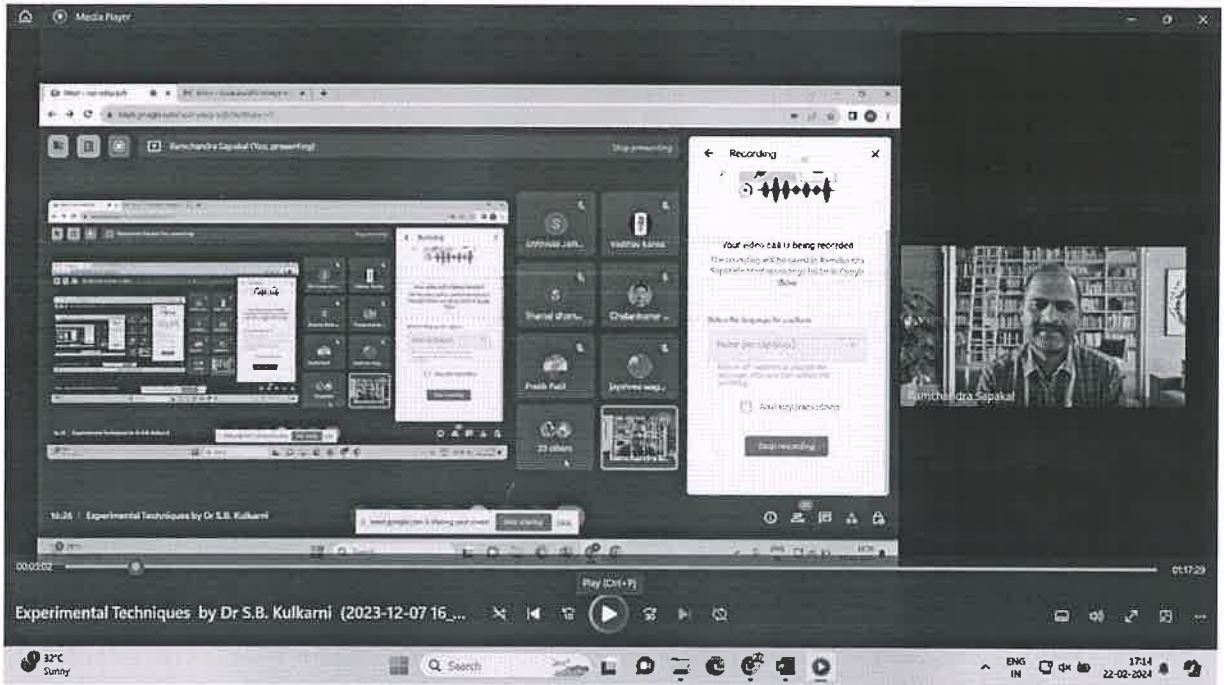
Media Player

Ramchandra Sapakal (You, presenting)

Stop presenting

Recording

Your video call is being recorded

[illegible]

Stop recording

Prachi Patil

Jayshree wag...

Chidambar...

Sharad Shan...

Vaibhav Kamb...

33 others

Ramchandra Sapakal

16:26 | Experimental Techniques by Dr S.B. Kulkarni

meet.google.com is sharing your screen. Stop sharing Hide

00:03:02

01:17:29

Play (Ctrl+P)

Experimental Techniques by Dr S.B. Kulkarni (2023-12-07 16_...

32°C Sunny

Search

ENG IN

17:14 22-02-2024